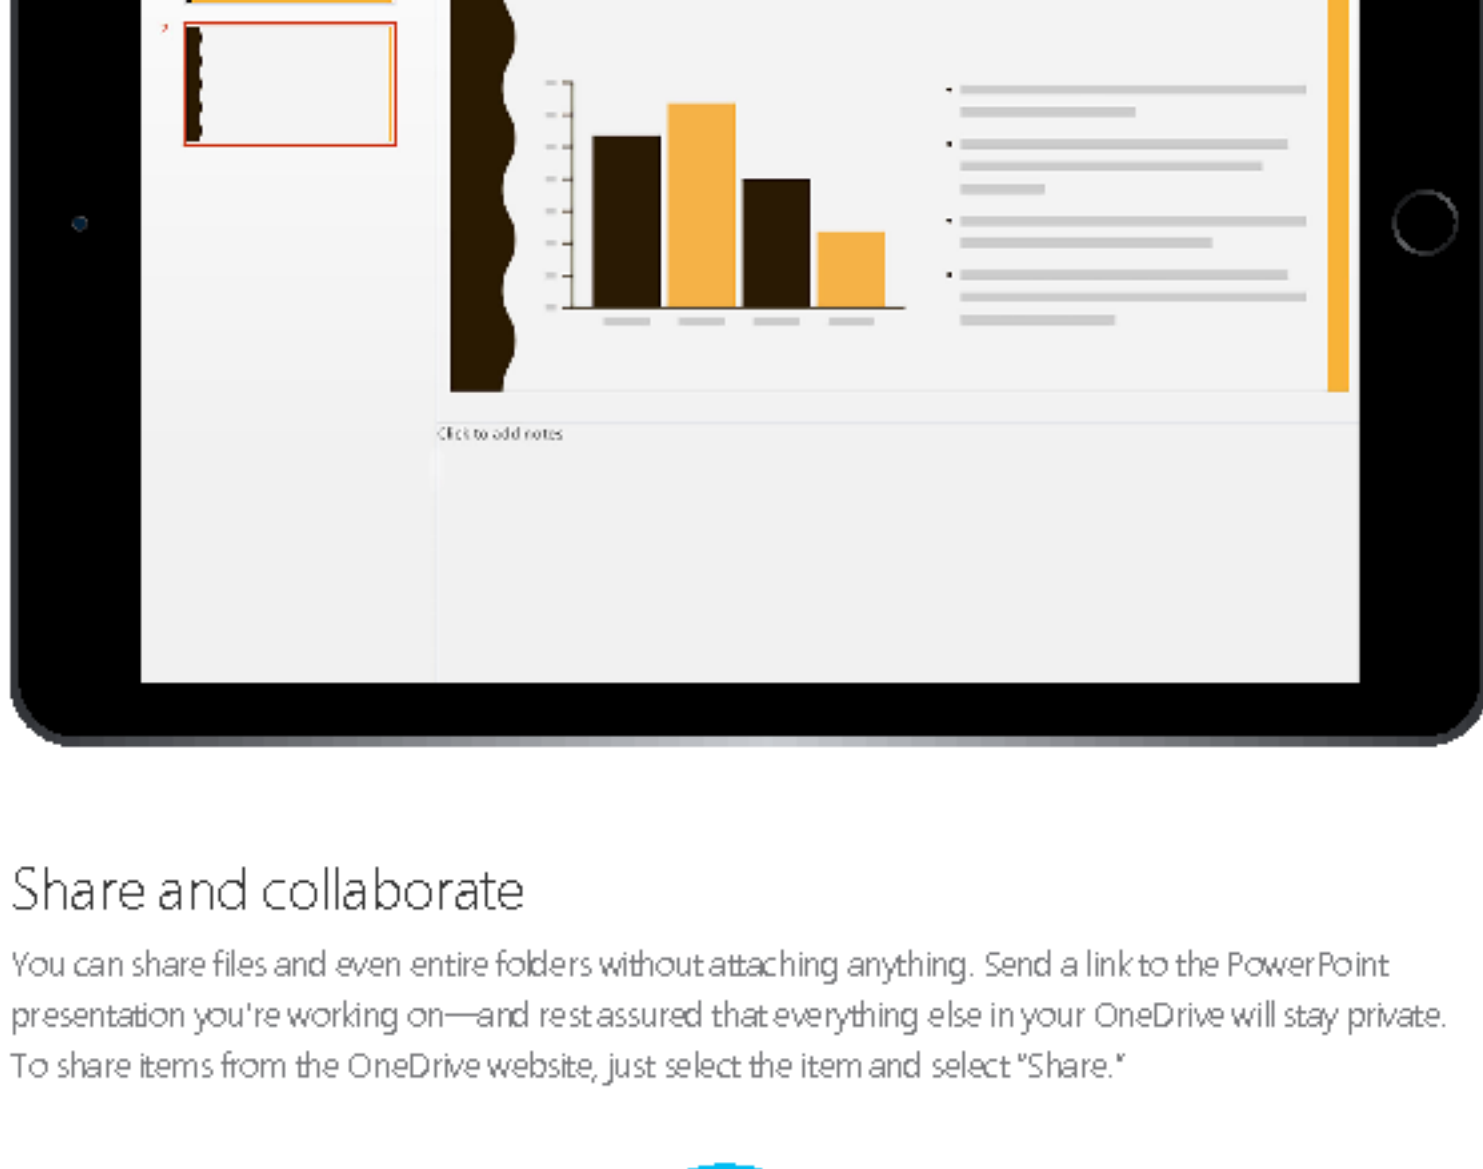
Click to add notes

Share and collaborate

You can share files and even entire folders without attaching anything. Send a link to the PowerPoint presentation you're working on—and rest assured that everything else in your OneDrive will stay private. To share items from the OneDrive website, just select the item and select "Share."